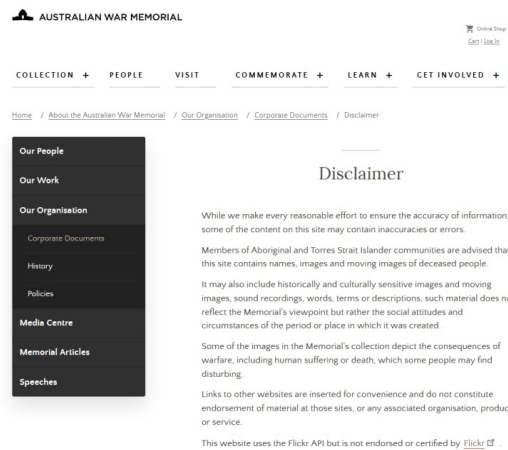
AUSTRALIAN WAR MEMORIAL

Online Shop
Cart | Log In

COLLECTION + PEOPLE VISIT COMMEMORATE + LEARN + GET INVOLVED +

Home / About the Australian War Memorial / Our Organisation / Corporate Documents / Disclaimer

Our People
Our Work
Our Organisation
Corporate Documents
History
Policies
Media Centre
Memorial Articles
Speeches

Disclaimer

While we make every reasonable effort to ensure the accuracy of information, some of the content on this site may contain inaccuracies or errors.

Members of Aboriginal and Torres Strait Islander communities are advised tha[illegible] this site contains names, images and moving images of deceased people.

It may also include historically and culturally sensitive images and moving images, sound recordings, words, terms or descriptions; such material does n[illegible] reflect the Memorial's viewpoint but rather the social attitudes and circumstances of the period or place in which it was created.

Some of the images in the Memorial's collection depict the consequences of warfare, including human suffering or death, which some people may find disturbing.

Links to other websites are inserted for convenience and do not constitute endorsement of material at those sites, or any associated organisation, produc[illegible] or service.

This website uses the Flickr API but is not endorsed or certified by Flickr.